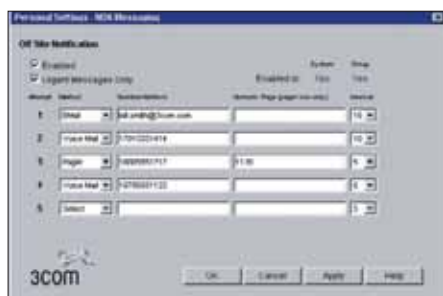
Personal Settings - NBX Messaging

Off Site Notification

Enabled

Urgent Messages Only

System Group

Enabled in: Yes Yes

Attempt Method Number/Address Numeric Page (pager use only) Interval

1 EMail bill.smith@3com.com 15

2 Voice Mail 7704320414 10

3 Pager 7408955717 5130 5

4 Voice Mail 14705551122 5

5 Select 5

3com

OK Cancel Apply Help